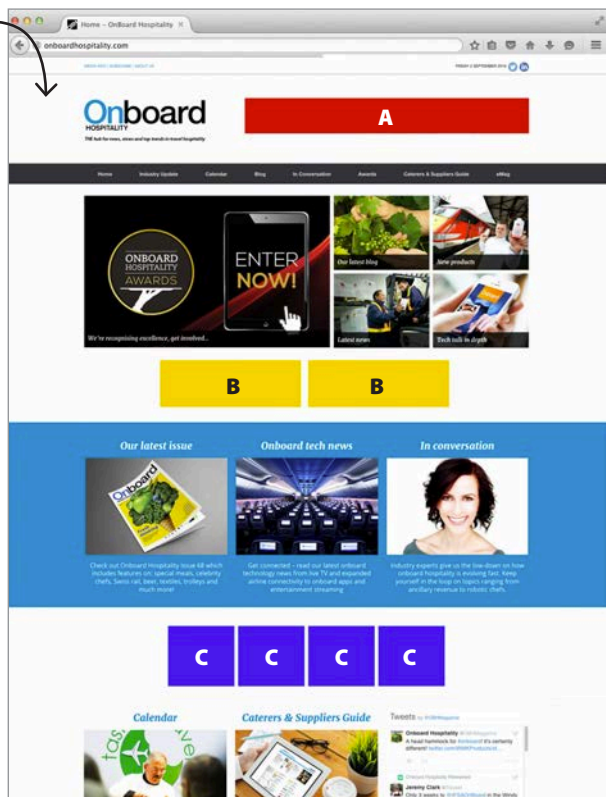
Home - OnBoard Hospitality ×

onboardhospitality.com

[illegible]

FRIDAY 5 SEPTEMBER 2014

Onboard
HOSPITALITY
THE hub for news, views and top trends in travel hospitality

A

Home | Industry Update | Calendar | Blog | In Conversation | Awards | Caterers & Suppliers Guide | eMag

ONBOARD HOSPITALITY AWARDS

ENTER NOW!

We're recognising excellence, get involved...

Our latest blog

New products

Latest news

Tech talk in depth

B

B

Our latest issue

Onboard tech news

In conversation

Check out Onboard Hospitality issue 48 which includes features on: special meals, celebrity chefs, Swiss rail, beer, textiles, trolleys and much more!

Get connected - read our latest onboard technology news from live TV and expanded airline connectivity to onboard apps and entertainment streaming

Industry experts give us the low-down on how onboard hospitality is evolving fast. Keep yourself in the loop on topics ranging from ancillary revenue to robotic chefs.

C

C

C

C

Calendar

Caterers & Suppliers Guide

Tweets by @OBHMagazine

Onboard Hospitality @OBHMagazine
A head hamstock for #onboard it's certainly different! twitter.com/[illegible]

Jeremy Clark
Only 3 weeks to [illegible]